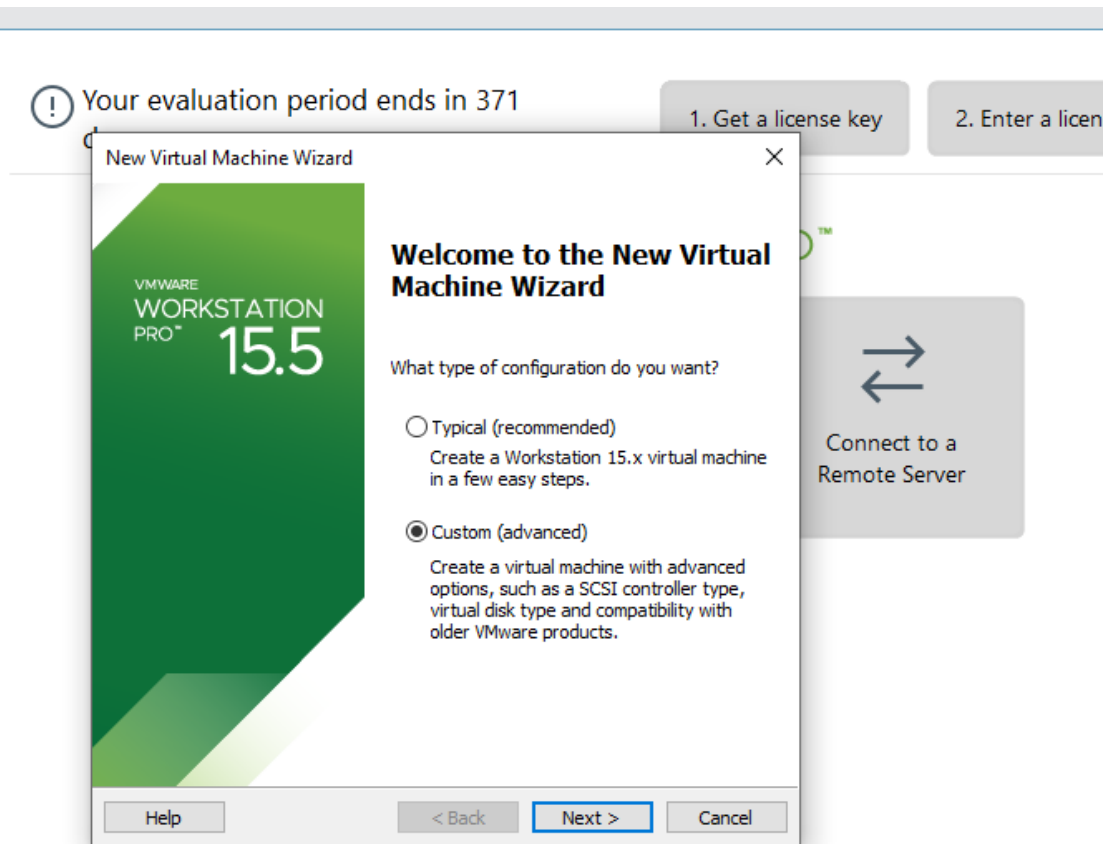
Your evaluation period ends in 371 d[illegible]

1. Get a license key

2. Enter a licen

™

Connect to a Remote Server

New Virtual Machine Wizard

×

VMWARE WORKSTATION PRO™ 15.5

Welcome to the New Virtual Machine Wizard

What type of configuration do you want?

Typical (recommended)

Create a Workstation 15.x virtual machine in a few easy steps.

Custom (advanced)

Create a virtual machine with advanced options, such as a SCSI controller type, virtual disk type and compatibility with older VMware products.

Help

< Back

Next >

Cancel